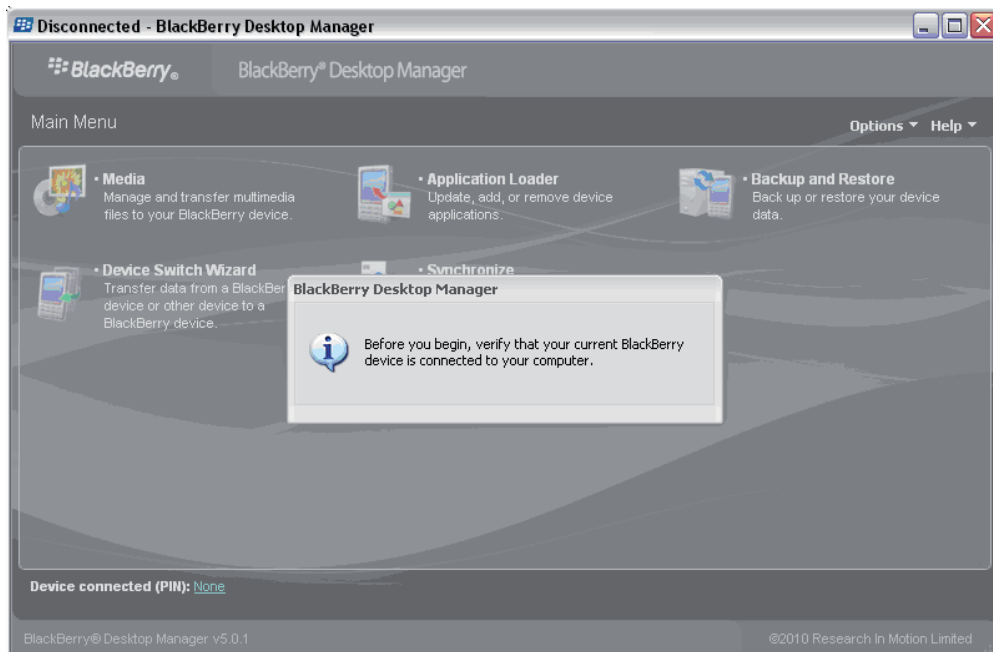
Disconnected - BlackBerry Desktop Manager

BlackBerry® BlackBerry® Desktop Manager

Main Menu

Options ▾ Help ▾

• Media
Manage and transfer multimedia files to your BlackBerry device.

• Application Loader
Update, add, or remove device applications.

• Backup and Restore
Back up or restore your device data.

• Device Switch Wizard
Transfer data from a BlackBer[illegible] device or other device to a BlackBerry device.

• Synchronize

BlackBerry Desktop Manager

Before you begin, verify that your current BlackBerry device is connected to your computer.

Device connected (PIN): None

BlackBerry® Desktop Manager v5.0.1

©2010 Research In Motion Limited